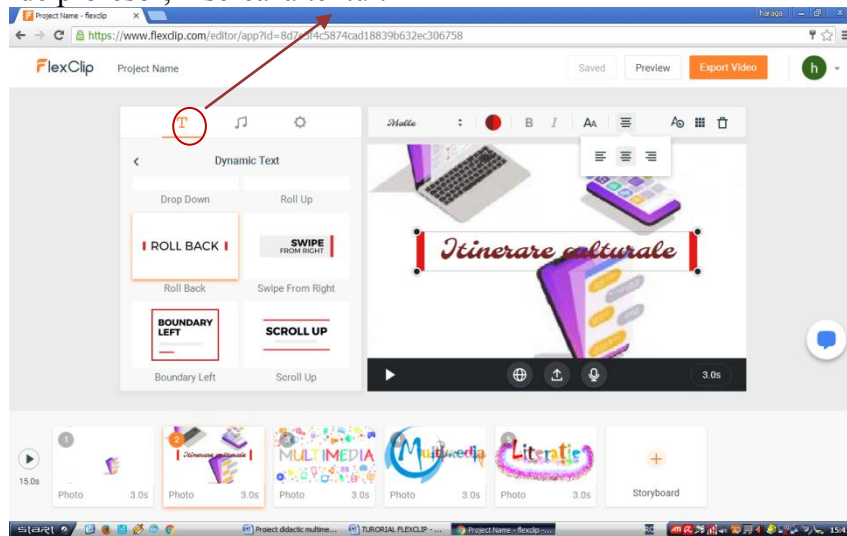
Project Name - flexclip
haraga
https://www.flexclip.com/editor/app?id=8d2e3f4c5874cad18839b632ec306758

FlexClip Project Name Saved Preview Export Video h

Mollie B I AA

Dynamic Text

Drop Down Roll Up

ROLL BACK SWIPE FROM RIGHT

Roll Back Swipe From Right

BOUNDARY LEFT SCROLL UP

Boundary Left Scroll Up

Itinerare culturale

3.0s

15.0s

1 Photo 3.0s
2 Itinerare culturale Photo 3.0s
3 MULTIMEDIA Photo 3.0s
4 Multimedia Photo 3.0s
5 Literatie Photo 3.0s
Storyboard

start Proiect didactic multime... TUTORIAL FLEXCLIP - ... Project Name - flexclip -... RO 15:4